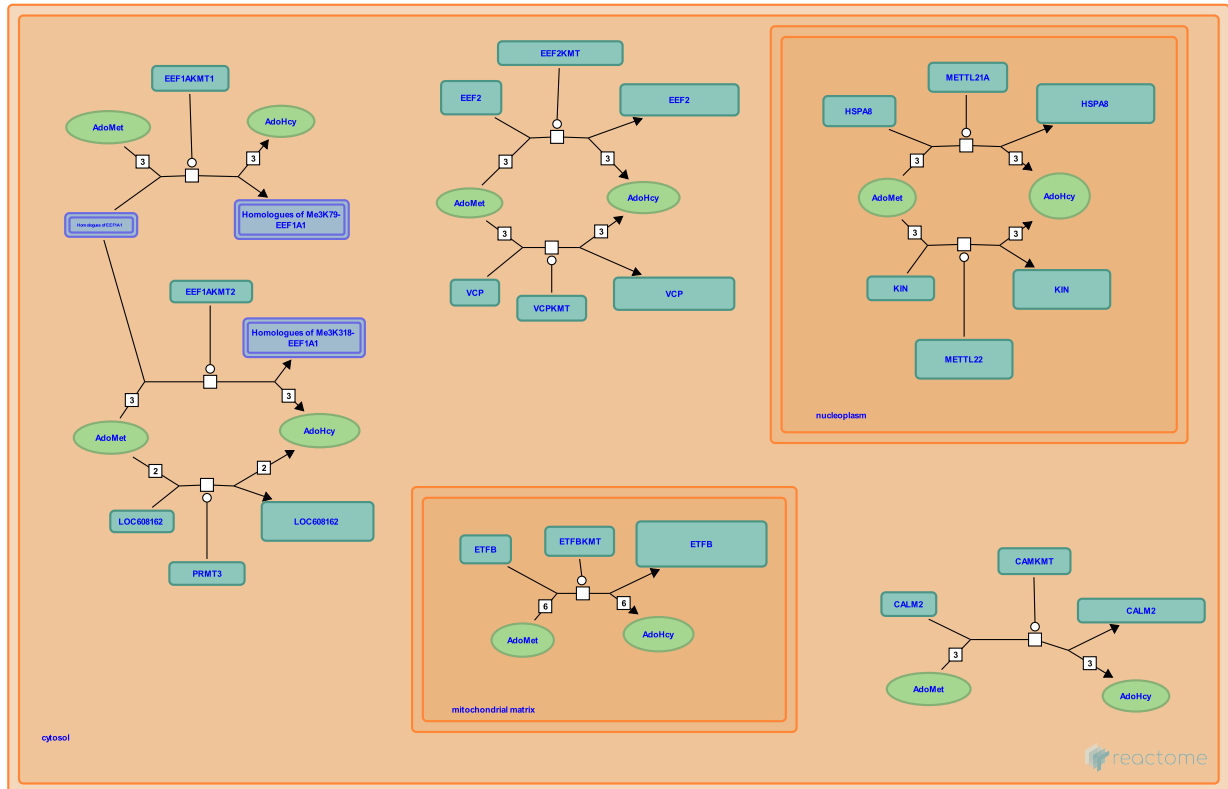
EEF1AKMT1
AdoMet
AdoHcy
3
3
Homologues of EEF1A1
Homologues of Me3K79-EEF1A1
EEF1AKMT2
Homologues of Me3K318-EEF1A1
3
3
AdoMet
AdoHcy
2
2
LOC608162
LOC608162
PRMT3

EEF2KMT
EEF2
EEF2
3
3
AdoMet
AdoHcy
3
3
VCP
VCPKMT
VCP

METTL21A
HSPA8
HSPA8
3
3
AdoMet
AdoHcy
3
3
KIN
KIN
METTL22
nucleoplasm

ETFB
ETFBKMT
ETFB
6
6
AdoMet
AdoHcy
mitochondrial matrix

CAMKMT
CALM2
CALM2
3
3
AdoMet
AdoHcy

cytosol
reactome